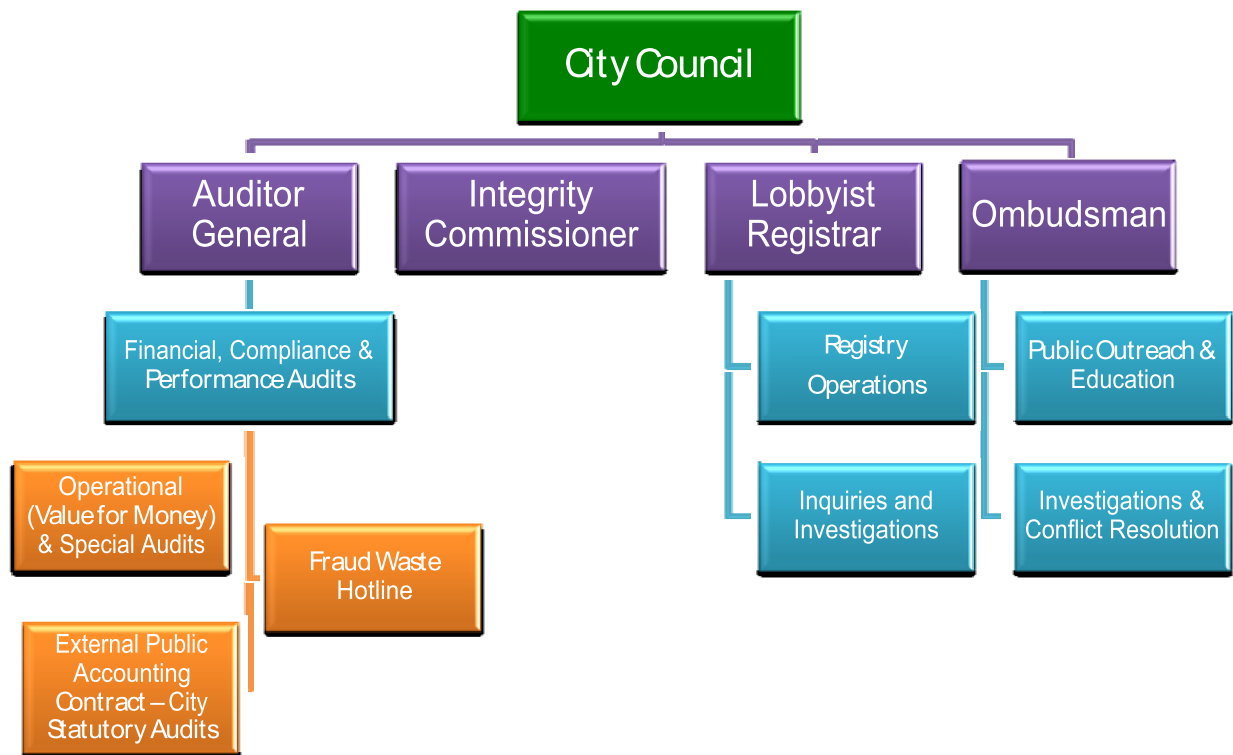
City Council

Auditor General

Integrity Commissioner

Lobbyist Registrar

Ombudsman

Financial, Compliance & Performance Audits

Operational (Value for Money) & Special Audits

Fraud Waste Hotline

External Public Accounting Contract – City Statutory Audits

Registry Operations

Inquiries and Investigations

Public Outreach & Education

Investigations & Conflict Resolution